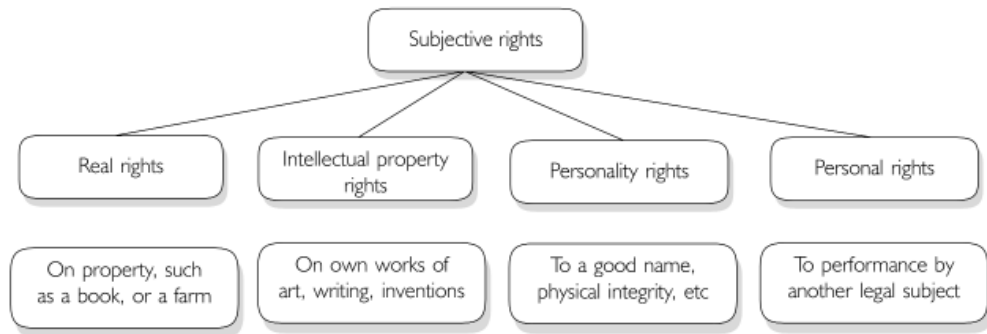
Subjective rights

Real rights

Intellectual property rights

Personality rights

Personal rights

On property, such as a book, or a farm

On own works of art, writing, inventions

To a good name, physical integrity, etc

To performance by another legal subject